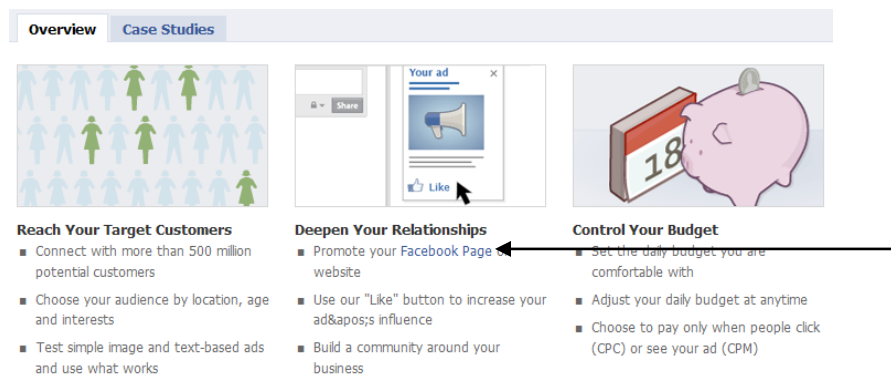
Overview Case Studies

Share

Your ad ×

Like

18

Reach Your Target Customers
Connect with more than 500 million potential customers
Choose your audience by location, age and interests
Test simple image and text-based ads and use what works

Deepen Your Relationships
Promote your Facebook Page o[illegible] website
Use our "Like" button to increase your ad&apos;s influence
Build a community around your business

Control Your Budget
Set the daily budget you are comfortable with
Adjust your daily budget at anytime
Choose to pay only when people click (CPC) or see your ad (CPM)